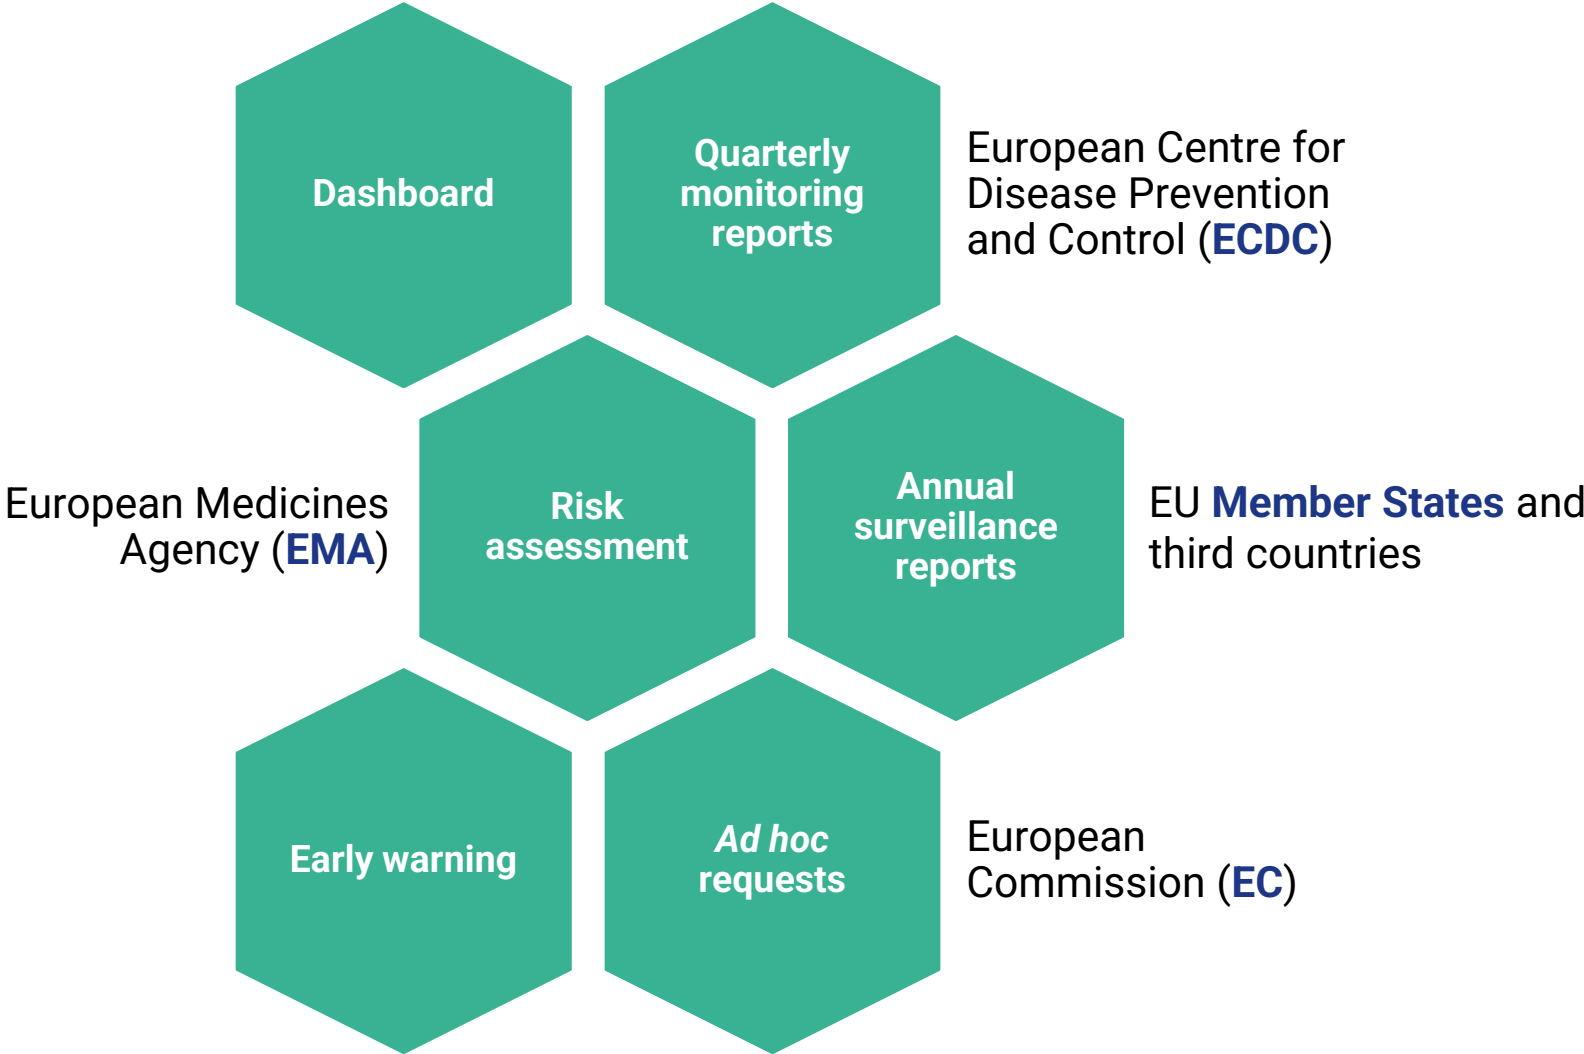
Dashboard

Quarterly monitoring reports

European Centre for Disease Prevention and Control (ECDC)

European Medicines Agency (EMA)

Risk assessment

Annual surveillance reports

EU Member States and third countries

Early warning

Ad hoc requests

European Commission (EC)